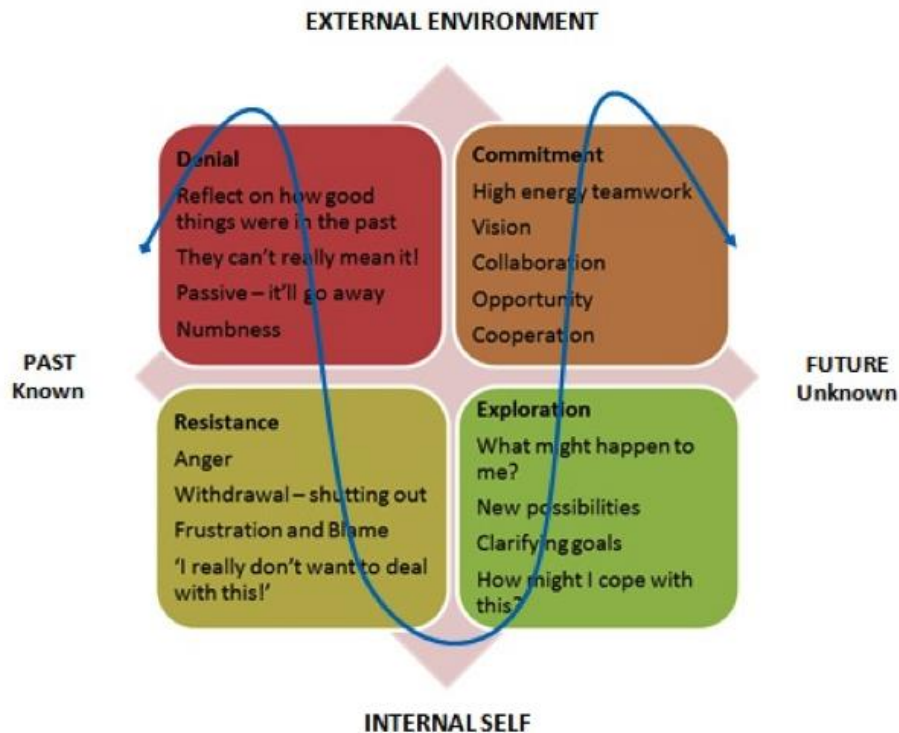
EXTERNAL ENVIRONMENT

Denial
Reflect on how good things were in the past
They can't really mean it!
Passive – it'll go away
Numbness

Commitment
High energy teamwork
Vision
Collaboration
Opportunity
Cooperation

PAST
Known

FUTURE
Unknown

Resistance
Anger
Withdrawal – shutting out
Frustration and Blame
'I really don't want to deal with this!'

Exploration
What might happen to me?
New possibilities
Clarifying goals
How might I cope with this?

INTERNAL SELF